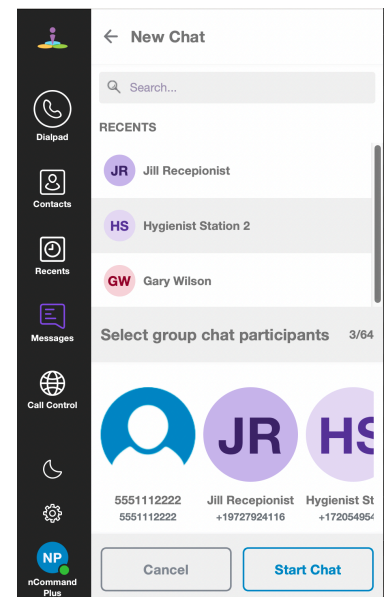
Dialpad

Contacts

Recents

Messages

Call Control

NP

nCommand Plus

← New Chat

Search...

RECENTS

JR Jill Recepionist

HS Hygienist Station 2

GW Gary Wilson

Select group chat participants 3/64

JR

HS

5551112222
5551112222

Jill Recepionist
+19727924116

Hygienist St
+1720549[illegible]

Cancel

Start Chat